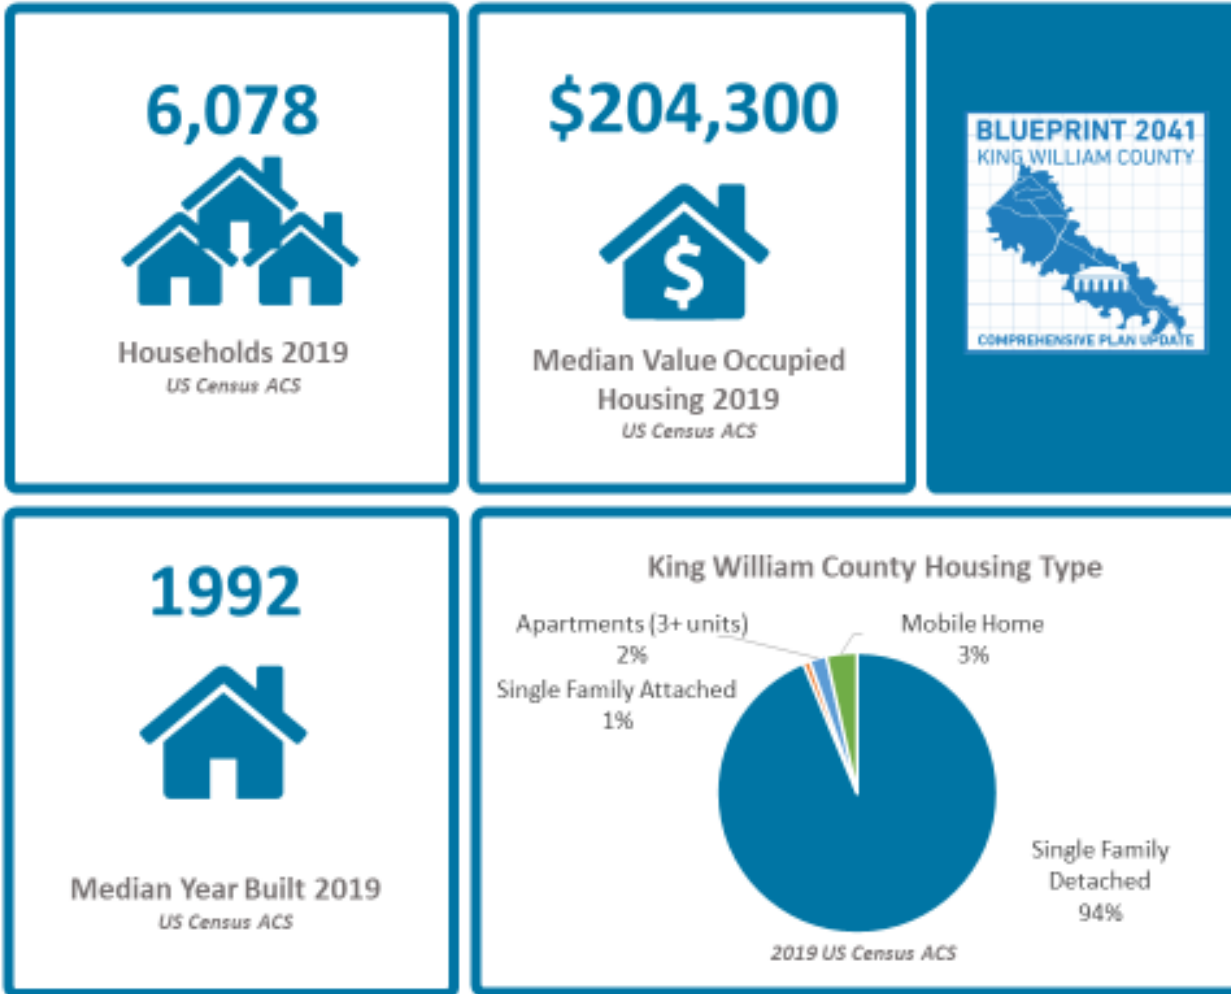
6,078

Households 2019
US Census ACS

$204,300

Median Value Occupied Housing 2019
US Census ACS

BLUEPRINT 2041
KING WILLIAM COUNTY
COMPREHENSIVE PLAN UPDATE

1992

Median Year Built 2019
US Census ACS

King William County Housing Type

Apartments (3+ units) 2%

Mobile Home 3%

Single Family Attached 1%

Single Family Detached 94%

2019 US Census ACS